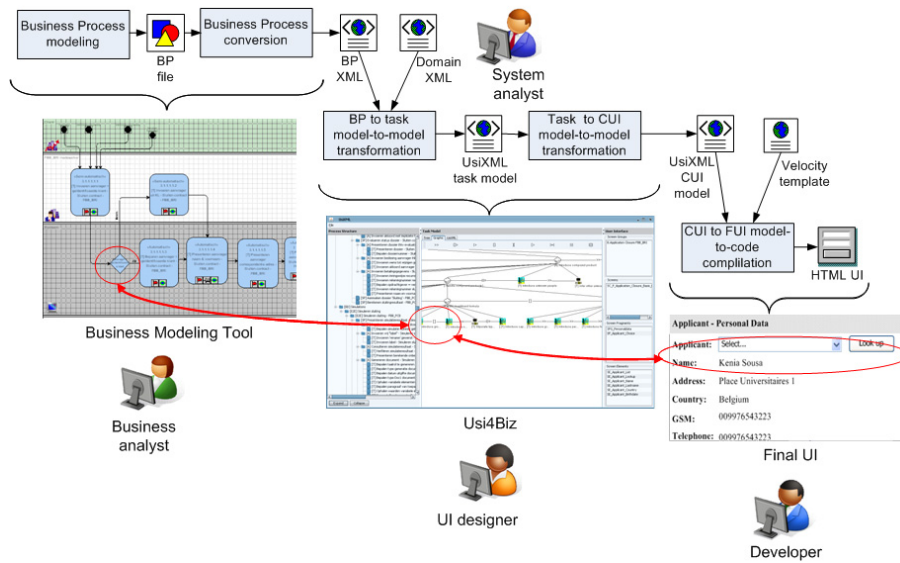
Business Process modeling

BP file

Business Process conversion

BP XML

Domain XML

System analyst

BP to task model-to-model transformation

UsiXML task model

Task to CUI model-to-model transformation

UsiXML CUI model

Velocity template

CUI to FUI model-to-code compilation

HTML UI

Business Modeling Tool

Business analyst

Usi4Biz

UI designer

Applicant - Personal Data

Applicant: Select... Look up

Name: Kenia Sousa

Address: Place Universitaires 1

Country: Belgium

GSM: 009976543223

Telephone: 009976543223

Final UI

Developer